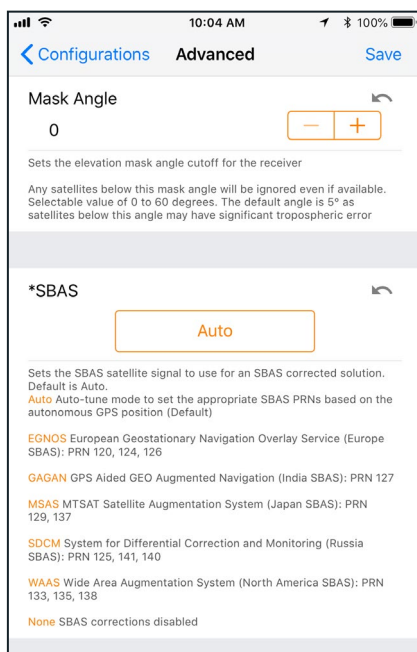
10:04 AM 100%

Configurations Advanced Save

Mask Angle

0

− +

Sets the elevation mask angle cutoff for the receiver

Any satellites below this mask angle will be ignored even if available. Selectable value of 0 to 60 degrees. The default angle is 5° as satellites below this angle may have significant tropospheric error

*SBAS

Auto

Sets the SBAS satellite signal to use for an SBAS corrected solution. Default is Auto.
Auto Auto-tune mode to set the appropriate SBAS PRNs based on the autonomous GPS position (Default)

EGNOS European Geostationary Navigation Overlay Service (Europe SBAS): PRN 120, 124, 126

GAGAN GPS Aided GEO Augmented Navigation (India SBAS): PRN 127

MSAS MTSAT Satellite Augmentation System (Japan SBAS): PRN 129, 137

SDCM System for Differential Correction and Monitoring (Russia SBAS): PRN 125, 141, 140

WAAS Wide Area Augmentation System (North America SBAS): PRN 133, 135, 138

None SBAS corrections disabled